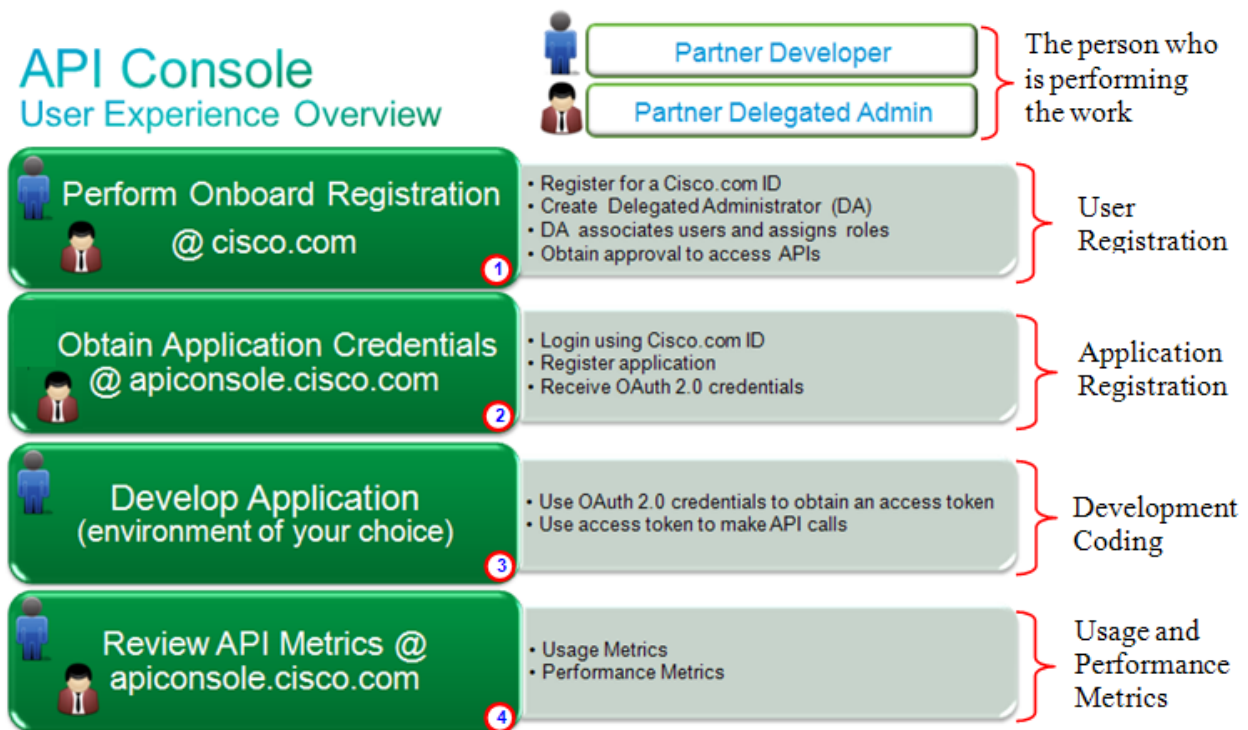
API Console
User Experience Overview

Partner Developer
Partner Delegated Admin

The person who is performing the work

Perform Onboard Registration @ cisco.com

1

• Register for a Cisco.com ID
• Create Delegated Administrator (DA)
• DA associates users and assigns roles
• Obtain approval to access APIs

User Registration

Obtain Application Credentials @ apiconsole.cisco.com

2

• Login using Cisco.com ID
• Register application
• Receive OAuth 2.0 credentials

Application Registration

Develop Application (environment of your choice)

3

• Use OAuth 2.0 credentials to obtain an access token
• Use access token to make API calls

Development Coding

Review API Metrics @ apiconsole.cisco.com

4

• Usage Metrics
• Performance Metrics

Usage and Performance Metrics